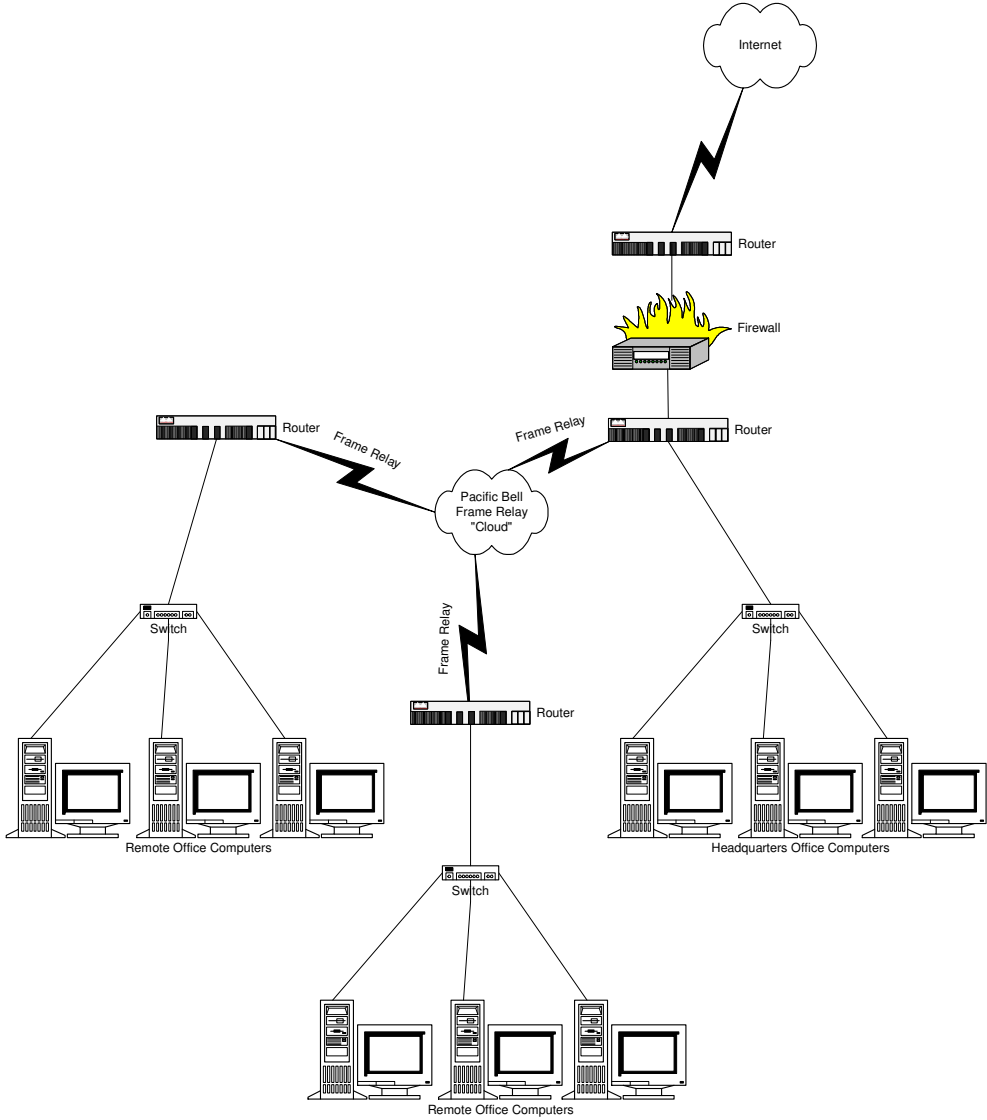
Internet

Router

Firewall

Router

Frame Relay

Frame Relay

Router

Pacific Bell Frame Relay "Cloud"

Frame Relay

Switch

Switch

Router

Remote Office Computers

Headquarters Office Computers

Switch

Remote Office Computers